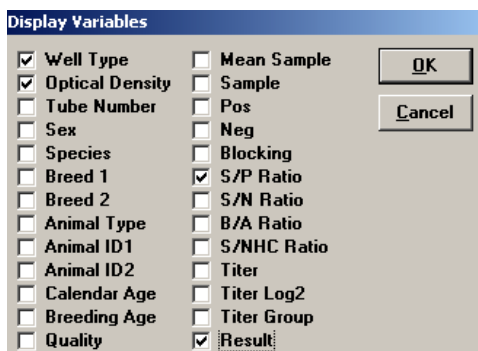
Display Variables

☑ Well Type
☑ Optical Density
☐ Tube Number
☐ Sex
☐ Species
☐ Breed 1
☐ Breed 2
☐ Animal Type
☐ Animal ID1
☐ Animal ID2
☐ Calendar Age
☐ Breeding Age
☐ Quality

☐ Mean Sample
☐ Sample
☐ Pos
☐ Neg
☐ Blocking
☑ S/P Ratio
☐ S/N Ratio
☐ B/A Ratio
☐ S/NHC Ratio
☐ Titer
☐ Titer Log2
☐ Titer Group
☑ Result

OK
Cancel